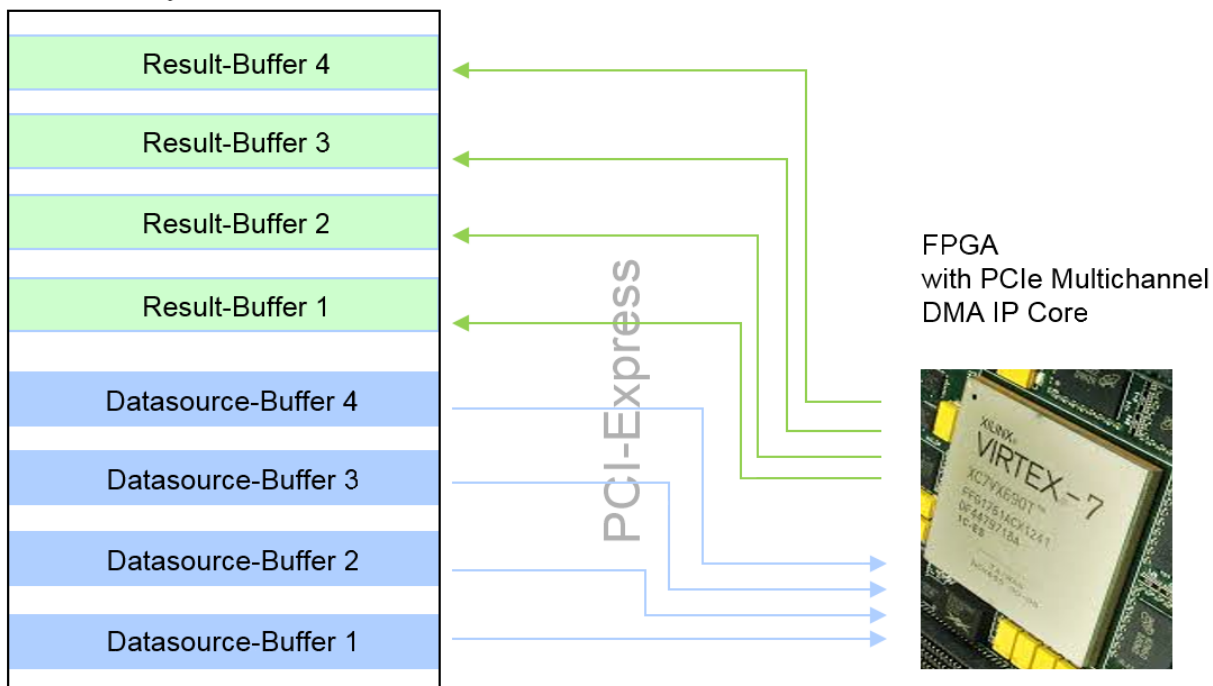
Result-Buffer 4

Result-Buffer 3

Result-Buffer 2

Result-Buffer 1

Datasource-Buffer 4

Datasource-Buffer 3

Datasource-Buffer 2

Datasource-Buffer 1

PCI-Express

FPGA
with PCIe Multichannel
DMA IP Core

XILINX
VIRTEX-7
XC7VX690T
FFG1761ACX1241
DF4479718A
1C/ES